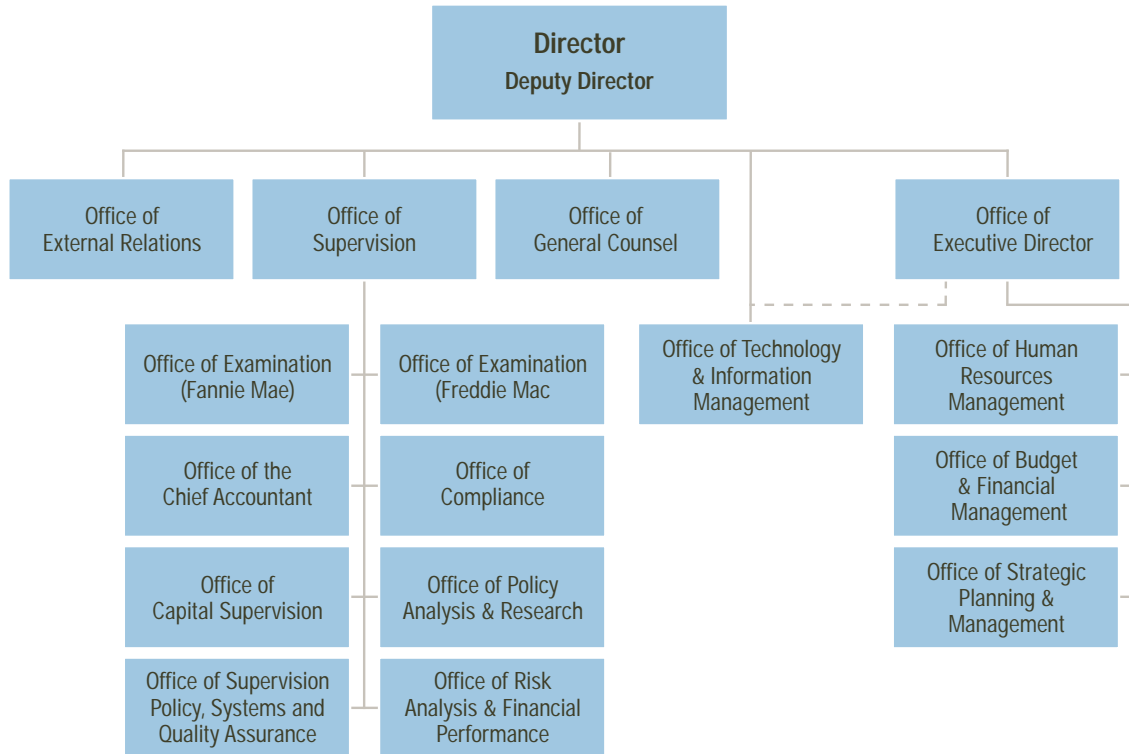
Director
Deputy Director

Office of External Relations

Office of Supervision

Office of General Counsel

Office of Executive Director

Office of Examination (Fannie Mae)

Office of Examination (Freddie Mac

Office of Technology & Information Management

Office of Human Resources Management

Office of the Chief Accountant

Office of Compliance

Office of Budget & Financial Management

Office of Capital Supervision

Office of Policy Analysis & Research

Office of Strategic Planning & Management

Office of Supervision Policy, Systems and Quality Assurance

Office of Risk Analysis & Financial Performance